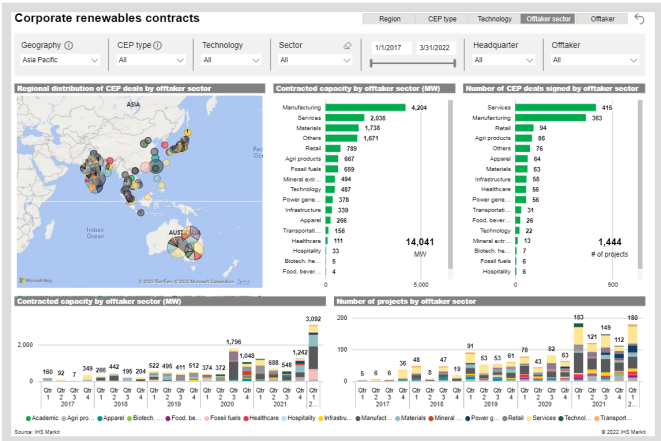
Corporate renewables contracts

Region | CEP type | Technology | Offtaker sector | Offtaker

Geography ⓘ
Asia Pacific

CEP type ⓘ
All

Technology
All

Sector
All

1/1/2017 | 3/31/2022

Headquarter
All

Offtaker
All

Regional distribution of CEP deals by offtaker sector

Pacific Oce
Indian Ocean
AUST
Microsoft Bing
© 2022 TomTom © 2022 Microsoft Corporation Terms

Contracted capacity by offtaker sector (MW)

| Sector | MW |
|---|---|
| Manufacturing | 4,204 |
| Services | 2,038 |
| Materials | 1,738 |
| Others | 1,671 |
| Retail | 789 |
| Agri products | 667 |
| Fossil fuels | 659 |
| Mineral extr... | 494 |
| Technology | 487 |
| Power gene... | 378 |
| Infrastructure | 339 |
| Apparel | 266 |
| Transportati... | 156 |
| Healthcare | 111 |
| Hospitality | 33 |
| Biotech, he... | 5 |
| Food, bever... | 4 |

0 5,000

14,041
MW

Number of CEP deals signed by offtaker sector

| Sector | Number |
|---|---|
| Services | 415 |
| Manufacturing | 363 |
| Retail | 94 |
| Agri products | 86 |
| Others | 76 |
| Apparel | 64 |
| Materials | 63 |
| Infrastructure | 56 |
| Healthcare | 56 |
| Power gene... | 56 |
| Transportati... | 31 |
| Technology | 22 |
| Mineral extr... | 13 |
| Biotech, he... | 6 |
| Fossil fuels | 5 |
| Hospitality | 6 |

0 500

1,444
# of projects

Contracted capacity by offtaker sector (MW)

2,000
0

160 92 7 349 266 442 195 204 522 495 411 512 374 372 1,796 1,086 688 548 1,242 3,092

Qtr 1 Qtr 2 Qtr 3 ... 2017 2018 2019 2020 2021 2...

Number of projects by offtaker sector

200
100
0

5 6 6 36 48 8 47 91 53 53 61 49 62 73 183 121 149 112 180

Qtr 1 Qtr 2 Qtr 3 ... 2017 2018 2019 2020 2021 2...

● Academic ● Agri pro... ● Apparel ● Biotech... ● Food, be... ● Fossil fuels ● Healthcare ● Hospitality ● Infrastru... ● Manufact... ● Materials ● Mineral ... ● Power g... ● Retail ● Services ● Technol... ● Transport...

Source: IHS Markit
© 2022 IHS Markit